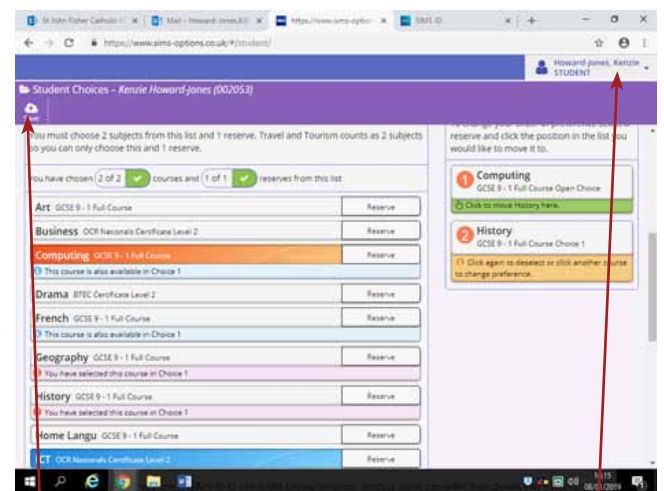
St John Fisher Catholic | Mail – Howard-Jones K | https://www.sims-optio | SIMS ID

https://www.sims-options.co.uk/#/student/

Howard-Jones, Kenzie STUDENT

Student Choices – Kenzie Howard-Jones (002053)

You must choose 2 subjects from this list and 1 reserve. Travel and Tourism counts as 2 subjects so you can only choose this and 1 reserve.

You have chosen 2 of 2 courses and 1 of 1 reserves from this list

Art GCSE 9 - 1 Full Course Reserve

Business OCR Nationals Certificate Level 2 Reserve

Computing GCSE 9 - 1 Full Course Reserve
This course is also available in Choice 1

Drama BTEC Certificate Level 2 Reserve

French GCSE 9 - 1 Full Course Reserve
This course is also available in Choice 1

Geography GCSE 9 - 1 Full Course Reserve
You have selected this course in Choice 1

History GCSE 9 - 1 Full Course Reserve
You have selected this course in Choice 1

Home Langu GCSE 9 - 1 Full Course Reserve

ICT OCR Nationals Certificate Level 2 Reserve

To change your order of preference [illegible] reserve and click the position in the list you would like to move it to.

1 Computing
GCSE 9 - 1 Full Course Open Choice
Click to move History here.

2 History
GCSE 9 - 1 Full Course Choice 1
Click again to deselect or click another course to change preference.

15:15
08/01/2019